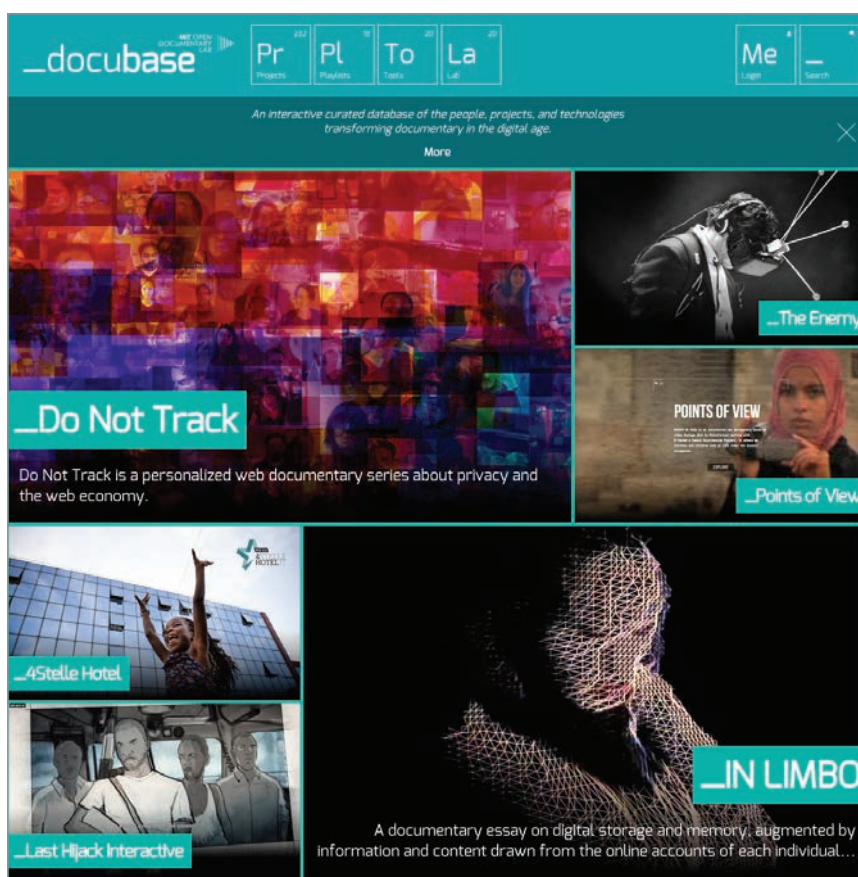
_docubase MIT OPEN DOCUMENTARY LAB

Pr 232 Projects

Pl 18 Playlists

To 20 Tools

La 20 Lab

Me Login

_ Search

An interactive curated database of the people, projects, and technologies transforming documentary in the digital age.

More

_Do Not Track

Do Not Track is a personalized web documentary series about privacy and the web economy.

_The Enemy

POINTS OF VIEW

EXPLORE

_Points of View

4STELLE HOTEL

_4Stelle Hotel

_Last Hijack Interactive

_IN LIMBO

A documentary essay on digital storage and memory, augmented by information and content drawn from the online accounts of each individual…